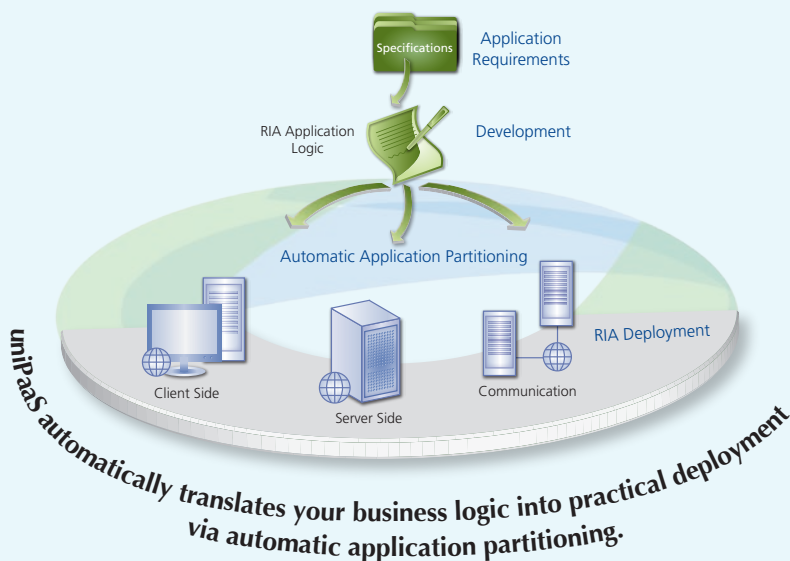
Specifications

Application Requirements

RIA Application Logic

Development

Automatic Application Partitioning

RIA Deployment

Client Side

Server Side

Communication

uniPaaS automatically translates your business logic into practical deployment via automatic application partitioning.